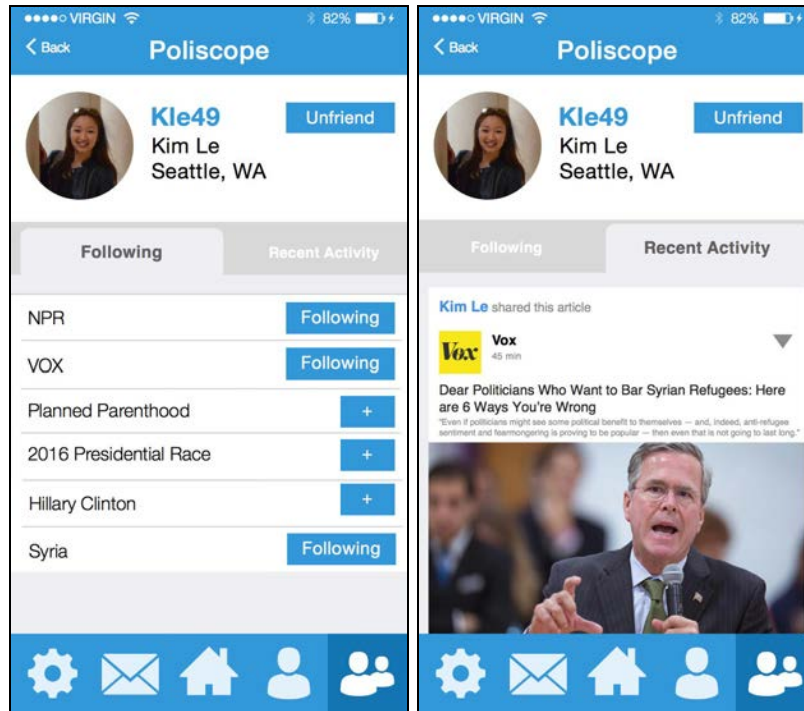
●●●●○ VIRGIN 82%

< Back Poliscope

Kle49
Kim Le
Seattle, WA

Unfriend

Following | Recent Activity

NPR Following
VOX Following
Planned Parenthood +
2016 Presidential Race +
Hillary Clinton +
Syria Following

●●●●○ VIRGIN 82%

< Back Poliscope

Kle49
Kim Le
Seattle, WA

Unfriend

Following | Recent Activity

Kim Le shared this article

Vox
Vox
45 min

Dear Politicians Who Want to Bar Syrian Refugees: Here are 6 Ways You're Wrong

"Even if politicians might see some political benefit to themselves — and, indeed, anti-refugee sentiment and fearmongering is proving to be popular — then even that is not going to last long."